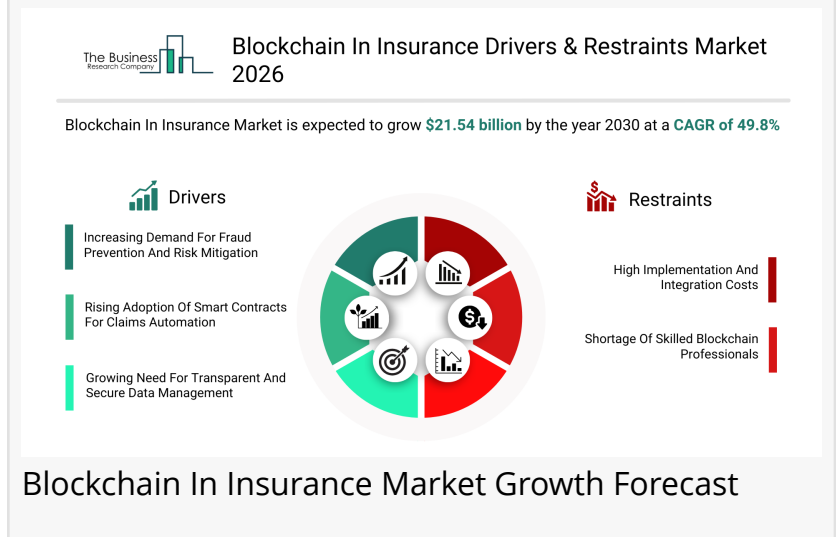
The Business Research Company

Blockchain In Insurance Drivers & Restraints Market 2026

Blockchain In Insurance Market is expected to grow $21.54 billion by the year 2030 at a CAGR of 49.8%

Drivers

Increasing Demand For Fraud Prevention And Risk Mitigation

Rising Adoption Of Smart Contracts For Claims Automation

Growing Need For Transparent And Secure Data Management

Restraints

High Implementation And Integration Costs

Shortage Of Skilled Blockchain Professionals

Blockchain In Insurance Market Growth Forecast